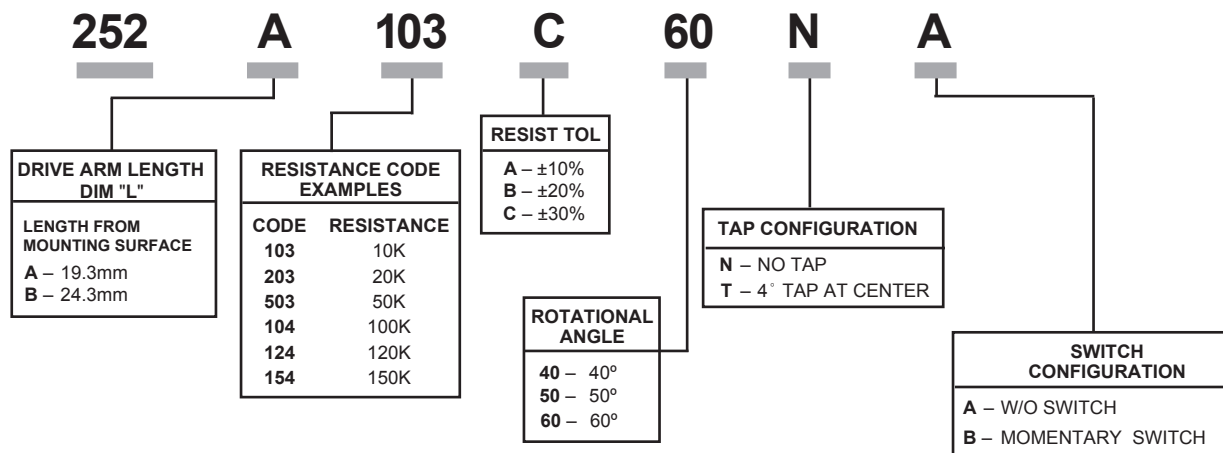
252 A 103 C 60 N A

DRIVE ARM LENGTH DIM "L"

LENGTH FROM MOUNTING SURFACE

**A** – 19.3mm
**B** – 24.3mm

RESISTANCE CODE EXAMPLES

| CODE | RESISTANCE |
|---|---|
| 103 | 10K |
| 203 | 20K |
| 503 | 50K |
| 104 | 100K |
| 124 | 120K |
| 154 | 150K |

RESIST TOL

**A** – ±10%
**B** – ±20%
**C** – ±30%

ROTATIONAL ANGLE

**40** – 40º
**50** – 50º
**60** – 60º

TAP CONFIGURATION

**N** – NO TAP
**T** – 4˚ TAP AT CENTER

SWITCH CONFIGURATION

**A** – W/O SWITCH
**B** – MOMENTARY SWITCH